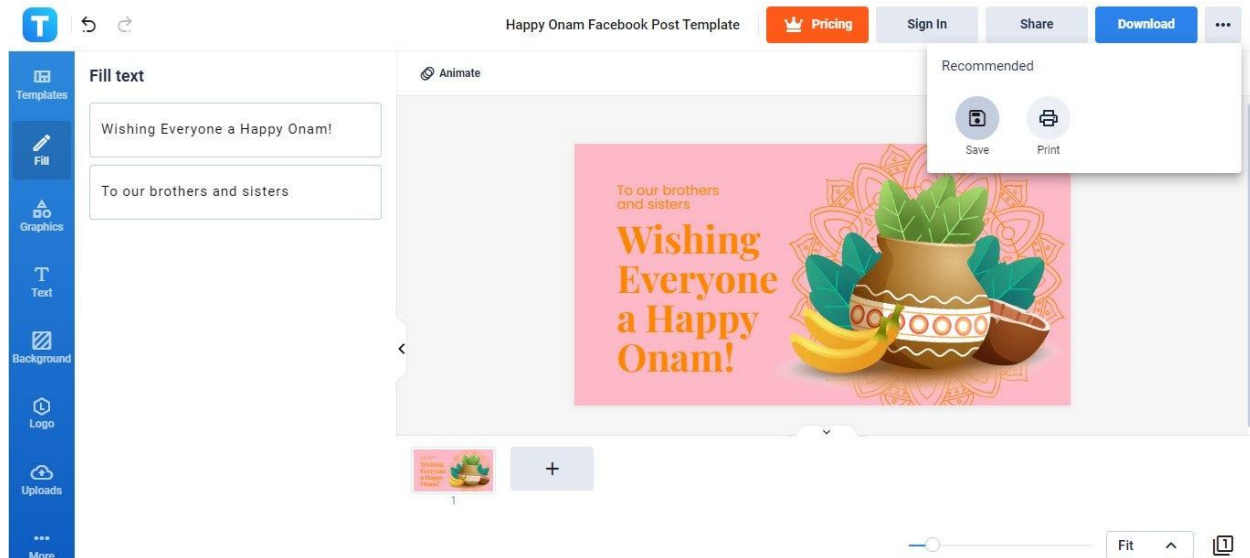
T

Happy Onam Facebook Post Template

Pricing

Sign In

Share

Download

•••

Templates

Fill

Graphics

Text

Background

Logo

Uploads

More

Fill text

Wishing Everyone a Happy Onam!

To our brothers and sisters

Animate

Recommended

Save

Print

To our brothers and sisters

Wishing Everyone a Happy Onam!

+

1

Fit